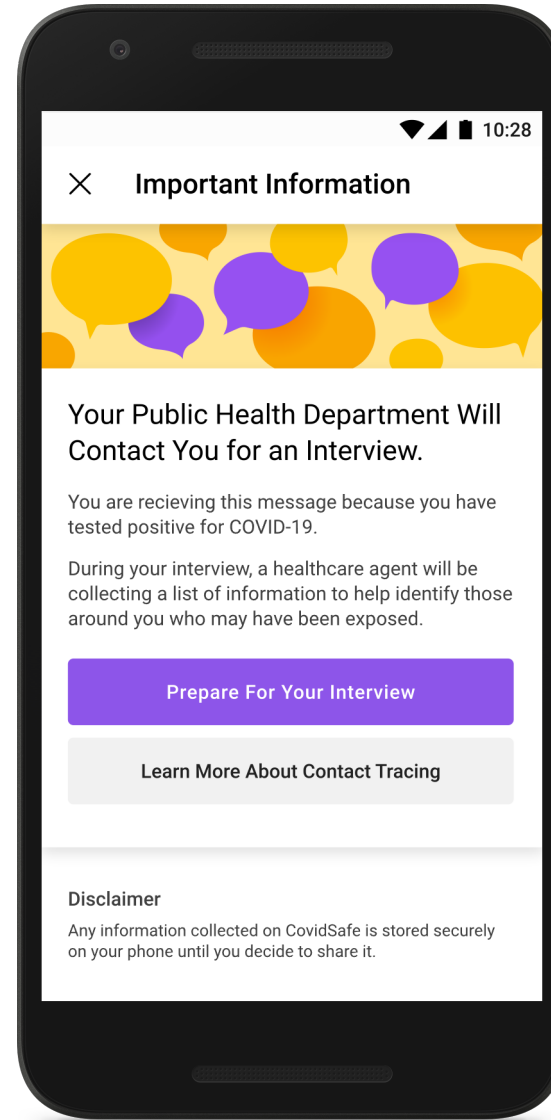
10:28

Important Information

Your Public Health Department Will Contact You for an Interview.

You are recieving this message because you have tested positive for COVID-19.

During your interview, a healthcare agent will be collecting a list of information to help identify those around you who may have been exposed.

Prepare For Your Interview

Learn More About Contact Tracing

Disclaimer

Any information collected on CovidSafe is stored securely on your phone until you decide to share it.